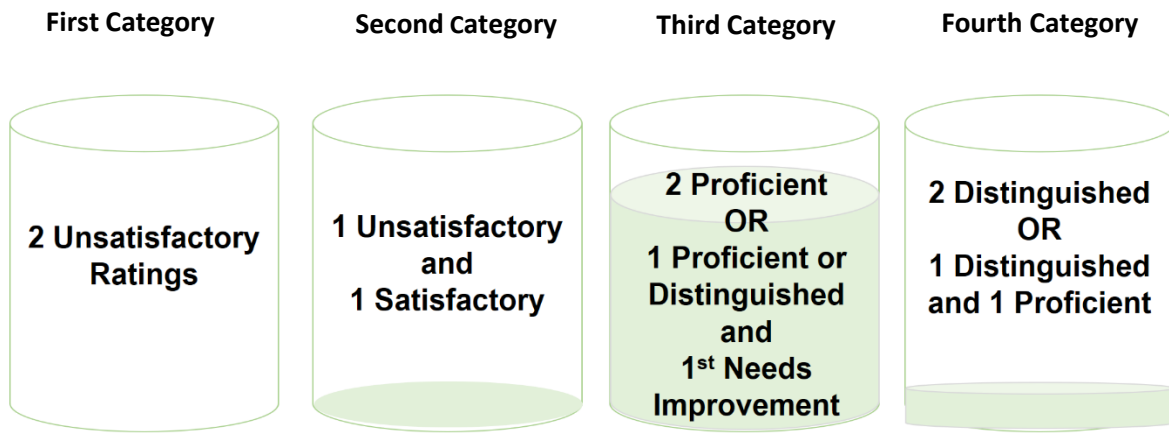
First Category

2 Unsatisfactory Ratings

Second Category

1 Unsatisfactory and 1 Satisfactory

Third Category

2 Proficient OR 1 Proficient or Distinguished and 1st Needs Improvement

Fourth Category

2 Distinguished OR 1 Distinguished and 1 Proficient